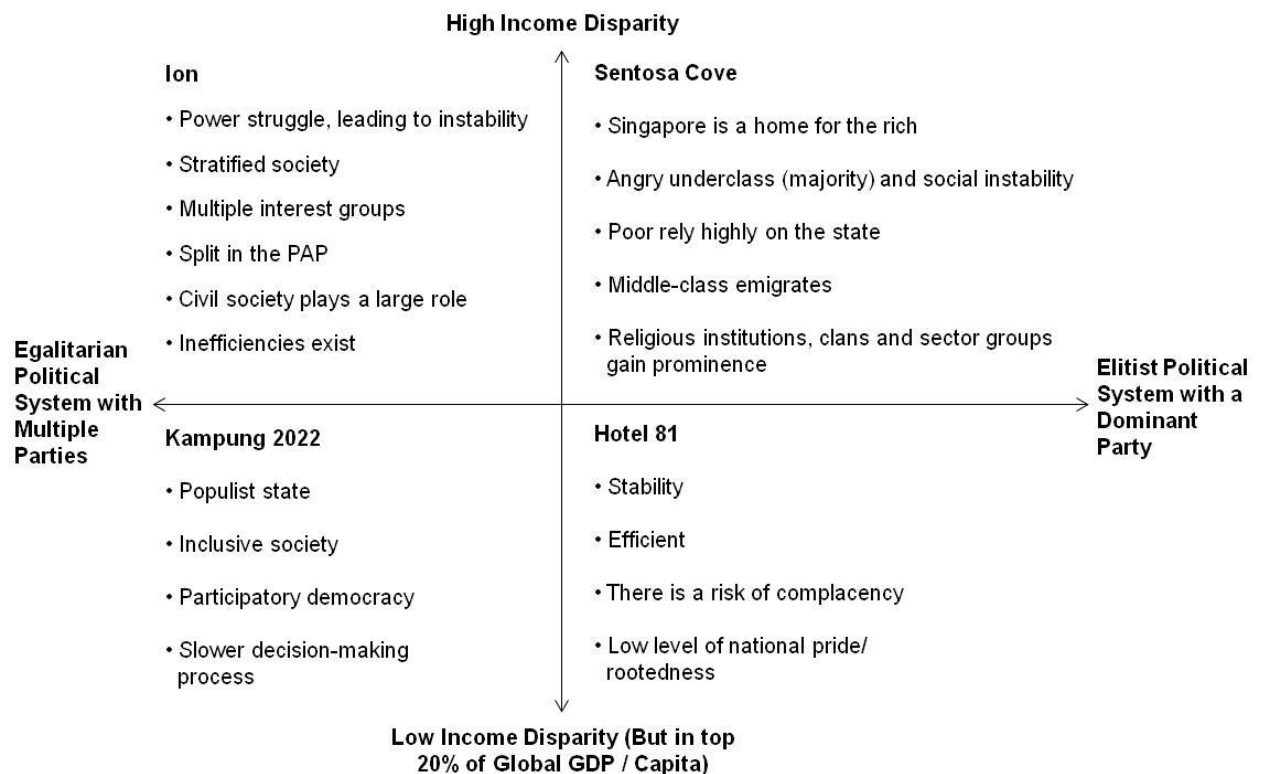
High Income Disparity

Ion

• Power struggle, leading to instability

• Stratified society

• Multiple interest groups

• Split in the PAP

• Civil society plays a large role

• Inefficiencies exist

Sentosa Cove

• Singapore is a home for the rich

• Angry underclass (majority) and social instability

• Poor rely highly on the state

• Middle-class emigrates

• Religious institutions, clans and sector groups gain prominence

Egalitarian Political System with Multiple Parties

Elitist Political System with a Dominant Party

Kampung 2022

• Populist state

• Inclusive society

• Participatory democracy

• Slower decision-making process

Hotel 81

• Stability

• Efficient

• There is a risk of complacency

• Low level of national pride/ rootedness

Low Income Disparity (But in top 20% of Global GDP / Capita)